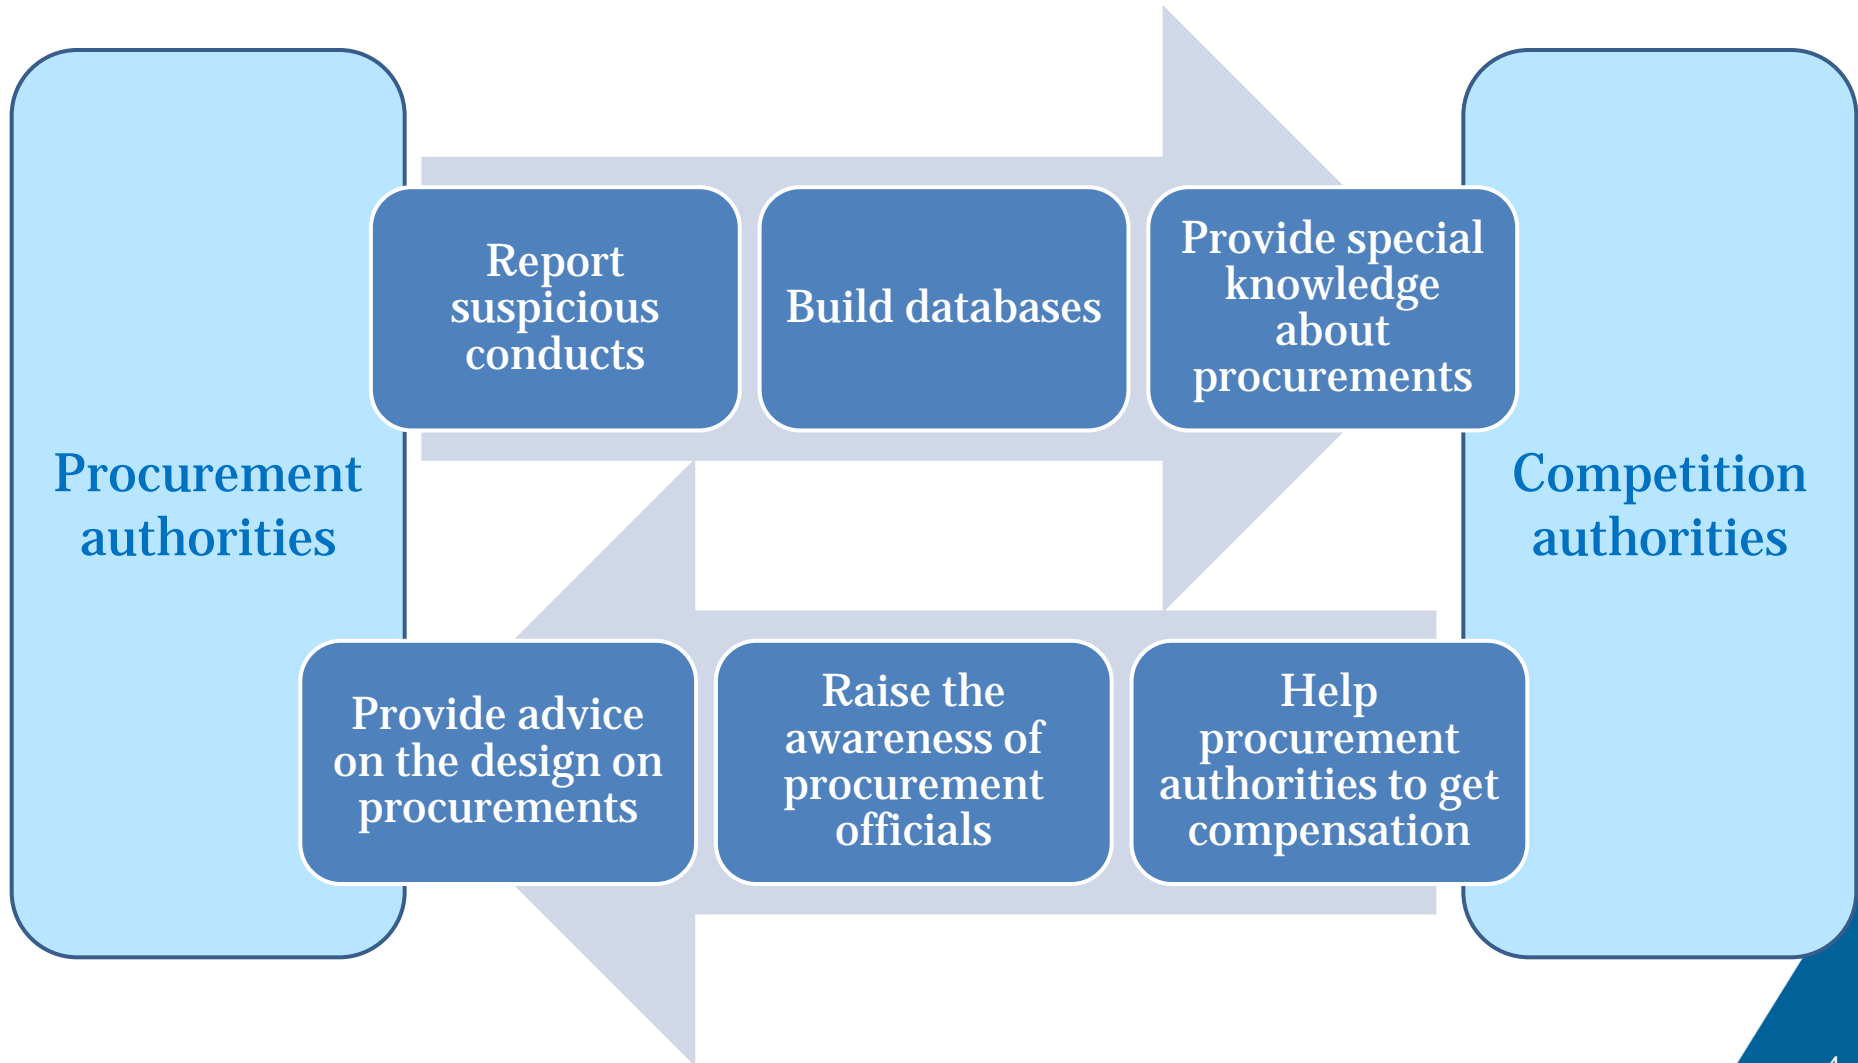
Procurement authorities

Report suspicious conducts

Build databases

Provide special knowledge about procurements

Competition authorities

Provide advice on the design on procurements

Raise the awareness of procurement officials

Help procurement authorities to get compensation